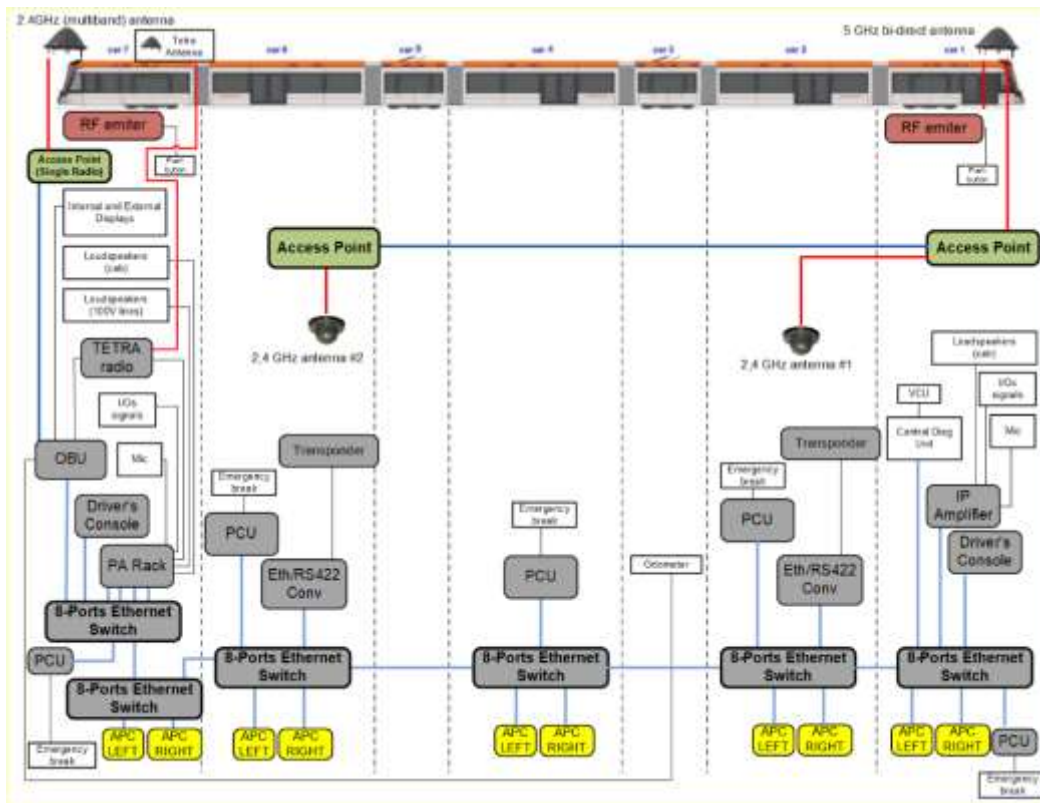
2.4GHz (multiband) antenna

Tetra Antenna

car 7
car 6
car 5
car 4
car 3
car 2
car 1

5 GHz bi-direct antenna

RF emiter
RF emiter

Access Point (Single Radio)

Pan tube
Pan tube

Internal and External Displays

Loudspeakers (cab)

Loudspeakers (100V lines)

TETRA radio

I/Os signals

OBU

Mic

Driver's Console

PA Rack

8-Ports Ethernet Switch

PCU

8-Ports Ethernet Switch

Emergency break

APC LEFT
APC RIGHT

Access Point

2,4 GHz antenna #2

Transponder

Emergency break

PCU

Eth/RS422 Conv

8-Ports Ethernet Switch

APC LEFT
APC RIGHT

Emergency break

PCU

8-Ports Ethernet Switch

APC LEFT
APC RIGHT

Odometer

Access Point

2,4 GHz antenna #1

Transponder

Emergency break

PCU

Eth/RS422 Conv

8-Ports Ethernet Switch

APC LEFT
APC RIGHT

Loudspeakers (cab)

VCU

I/Os signals

Central Diag Unit

Mic

IP Amplifier

Driver's Console

8-Ports Ethernet Switch

APC LEFT
APC RIGHT

PCU

Emergency break